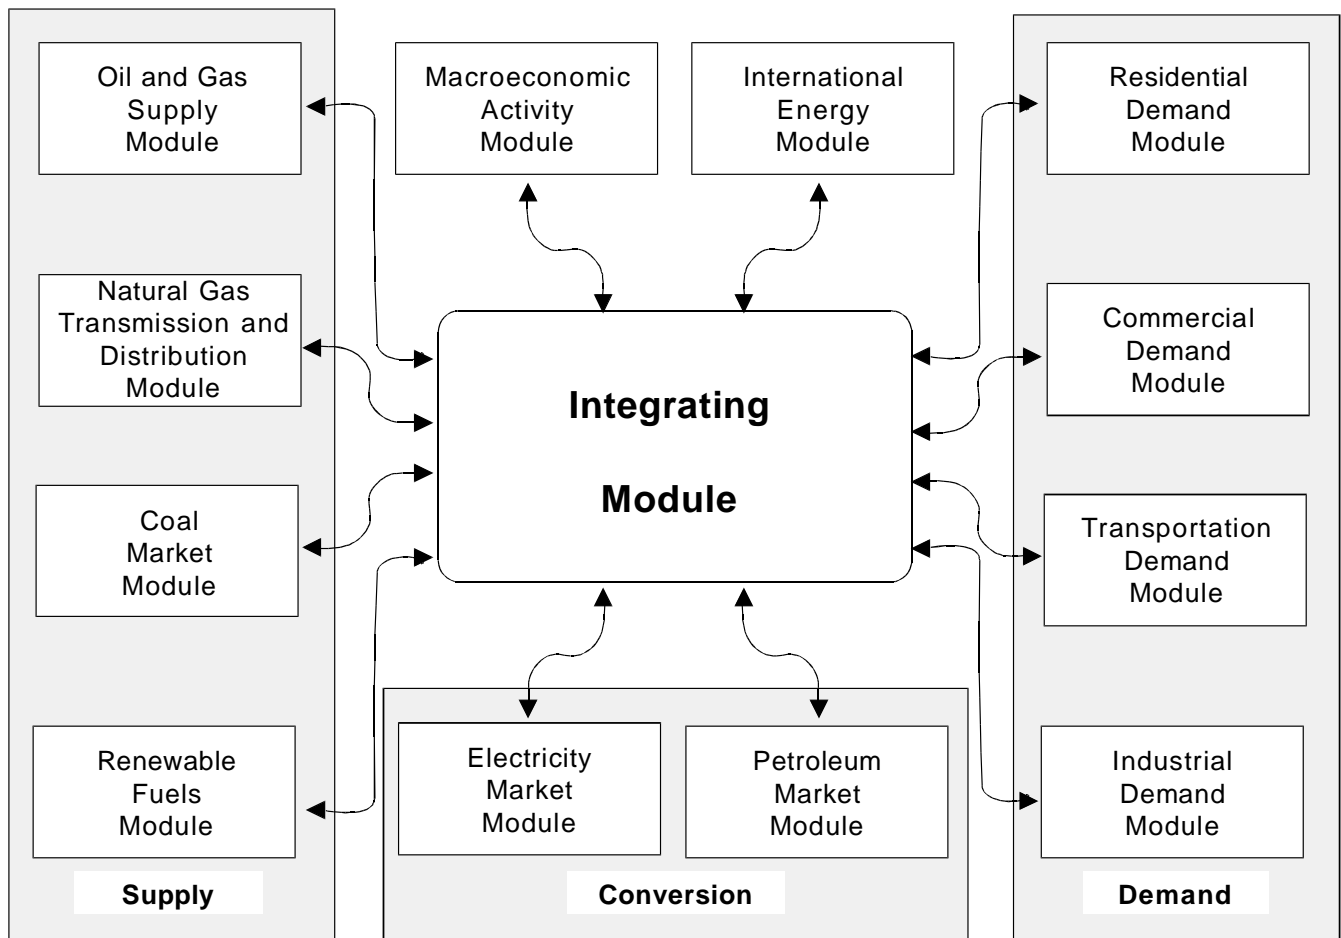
Oil and Gas Supply Module

Macroeconomic Activity Module

International Energy Module

Residential Demand Module

Natural Gas Transmission and Distribution Module

Integrating Module

Commercial Demand Module

Coal Market Module

Transportation Demand Module

Renewable Fuels Module

Electricity Market Module

Petroleum Market Module

Industrial Demand Module

Supply

Conversion

Demand